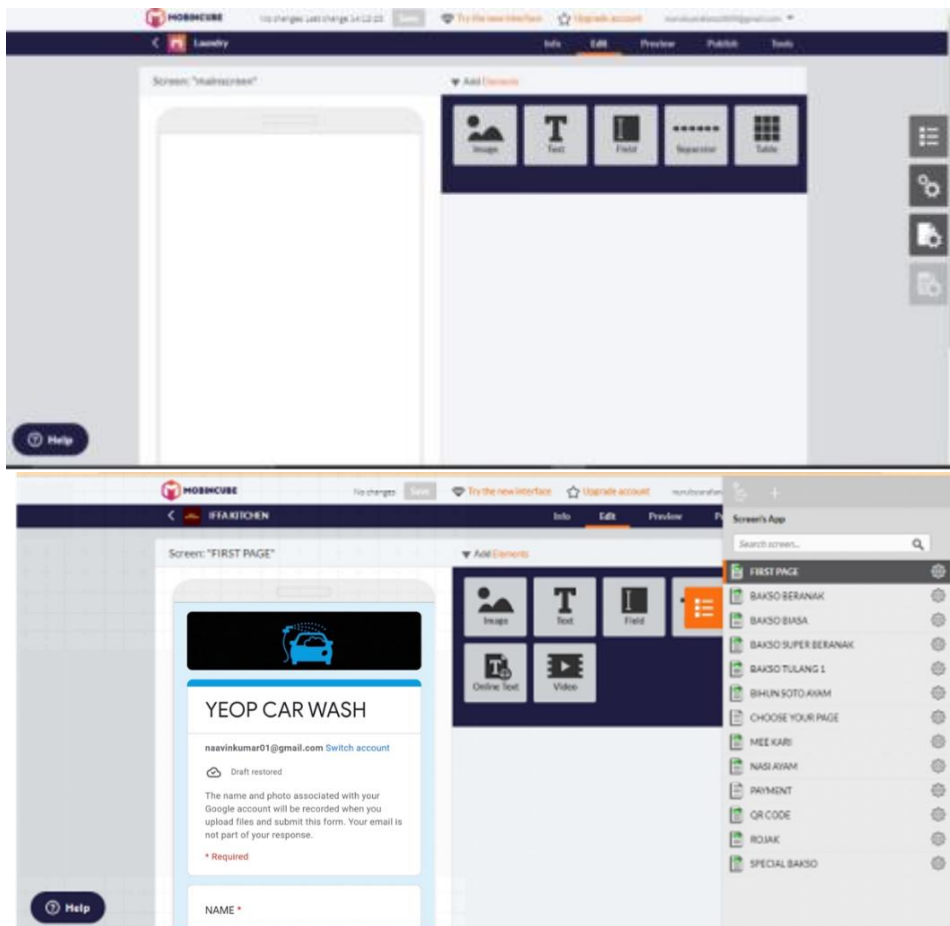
MOBINCUBE No changes Last change 14:12:03 Save Try the new interface Upgrade account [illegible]

Laundry

Info Edit Preview Publish Tools

Screen: "mainscreen"

Add Elements

Image Text Field Separator Table

Help

MOBINCUBE No changes Save Try the new interface Upgrade account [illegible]

IFFA KITCHEN

Info Edit Preview P

Screen's App

Search screen...

FIRST PAGE
BAKSO BERANAK
BAKSO BIASA
BAKSO SUPER BERANAK
BAKSO TULANG 1
BIHUN SOTO AYAM
CHOOSE YOUR PAGE
MEE KARI
NASI AYAM
PAYMENT
QR CODE
ROJAK
SPECIAL BAKSO

Screen: "FIRST PAGE"

Add Elements

Image Text Field Online Text Video

YEOP CAR WASH

naavinkumar01@gmail.com Switch account

Draft restored

The name and photo associated with your Google account will be recorded when you upload files and submit this form. Your email is not part of your response.

* Required

NAME *

Help